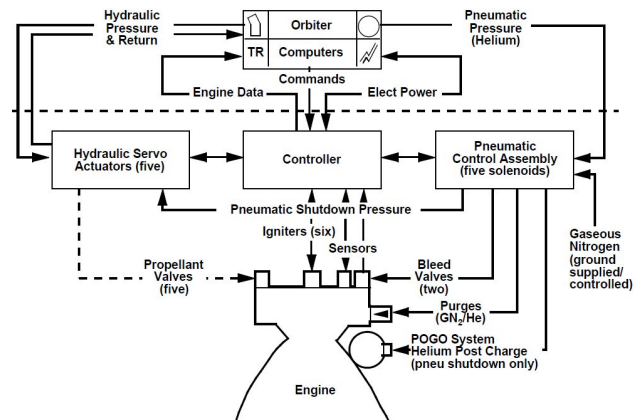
Hydraulic Pressure & Return

Orbiter

TR

Computers

Pneumatic Pressure (Helium)

Commands

Engine Data

Elect Power

Hydraulic Servo Actuators (five)

Controller

Pneumatic Control Assembly (five solenoids)

Pneumatic Shutdown Pressure

Igniters (six)

Sensors

Gaseous Nitrogen (ground supplied/ controlled)

Propellant Valves (five)

Bleed Valves (two)

Purges ($GN_2$/He)

POGO System Helium Post Charge (pneu shutdown only)

Engine